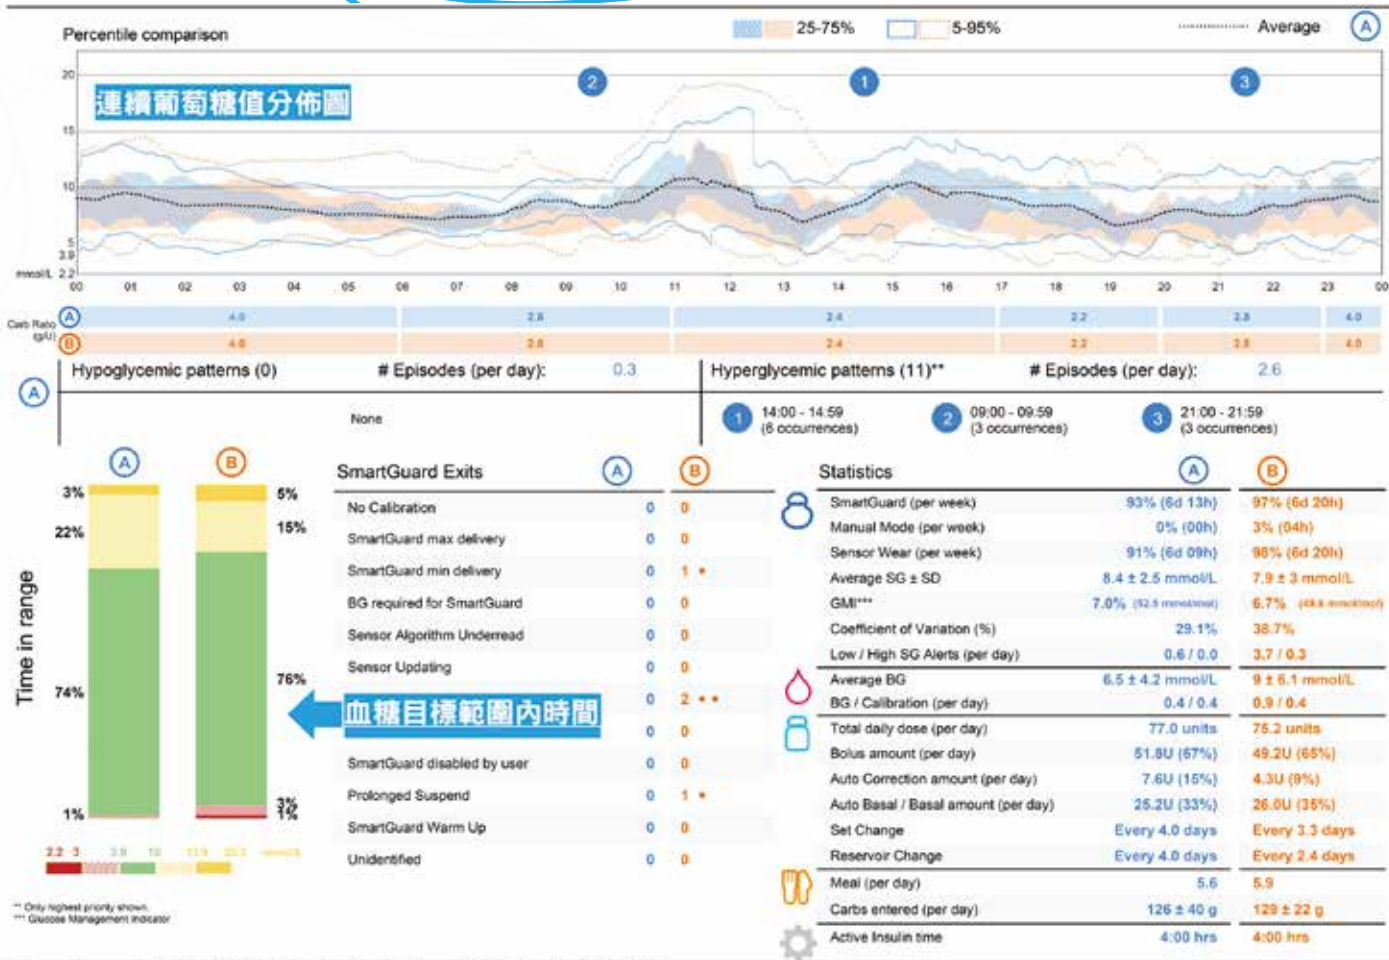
Percentile comparison

25-75% 5-95% Average A

20
連續葡萄糖值分佈圖
2 1 3
15
10
5
3.9
mmol/L 2.2
00 01 02 03 04 05 06 07 08 09 10 11 12 13 14 15 16 17 18 19 20 21 22 23 00

Carb Ratio (g/U)
A 4.0 2.8 2.4 2.2 2.8 4.0
B 4.0 2.8 2.4 2.2 2.8 4.0

A Hypoglycemic patterns (0) # Episodes (per day): 0.3
None

Hyperglycemic patterns (11)** # Episodes (per day): 2.6
1 14:00 - 14:59 (6 occurrences)
2 09:00 - 09:59 (3 occurrences)
3 21:00 - 21:59 (3 occurrences)

Time in range
A B
3% 5%
22% 15%
74% 76%
1% 3% 1%
2.2 3 3.9 10 13.9 22.2 mmol/L

血糖目標範圍內時間

SmartGuard Exits A B
| | A | B |
|---|---|---|
| No Calibration | 0 | 0 |
| SmartGuard max delivery | 0 | 0 |
| SmartGuard min delivery | 0 | 1 • |
| BG required for SmartGuard | 0 | 0 |
| Sensor Algorithm Underread | 0 | 0 |
| Sensor Updating | 0 | 0 |
| | 0 | 2 • • |
| | 0 | 0 |
| SmartGuard disabled by user | 0 | 0 |
| Prolonged Suspend | 0 | 1 • |
| SmartGuard Warm Up | 0 | 0 |
| Unidentified | 0 | 0 |

Statistics A B
| | A | B |
|---|---|---|
| SmartGuard (per week) | 93% (6d 13h) | 97% (6d 20h) |
| Manual Mode (per week) | 0% (00h) | 3% (04h) |
| Sensor Wear (per week) | 91% (6d 09h) | 98% (6d 20h) |
| Average SG ± SD | 8.4 ± 2.5 mmol/L | 7.9 ± 3 mmol/L |
| GMI*** | 7.0% (52.5 mmol/mol) | 6.7% (49.8 mmol/mol) |
| Coefficient of Variation (%) | 29.1% | 38.7% |
| Low / High SG Alerts (per day) | 0.6 / 0.0 | 3.7 / 0.3 |
| Average BG | 6.5 ± 4.2 mmol/L | 9 ± 6.1 mmol/L |
| BG / Calibration (per day) | 0.4 / 0.4 | 0.9 / 0.4 |
| Total daily dose (per day) | 77.0 units | 75.2 units |
| Bolus amount (per day) | 51.8U (67%) | 49.2U (65%) |
| Auto Correction amount (per day) | 7.6U (15%) | 4.3U (9%) |
| Auto Basal / Basal amount (per day) | 25.2U (33%) | 26.0U (35%) |
| Set Change | Every 4.0 days | Every 3.3 days |
| Reservoir Change | Every 4.0 days | Every 2.4 days |
| Meal (per day) | 5.6 | 5.9 |
| Carbs entered (per day) | 126 ± 40 g | 129 ± 22 g |
| Active Insulin time | 4:00 hrs | 4:00 hrs |

** Only highest priority shown.
*** Glucose Management Indicator